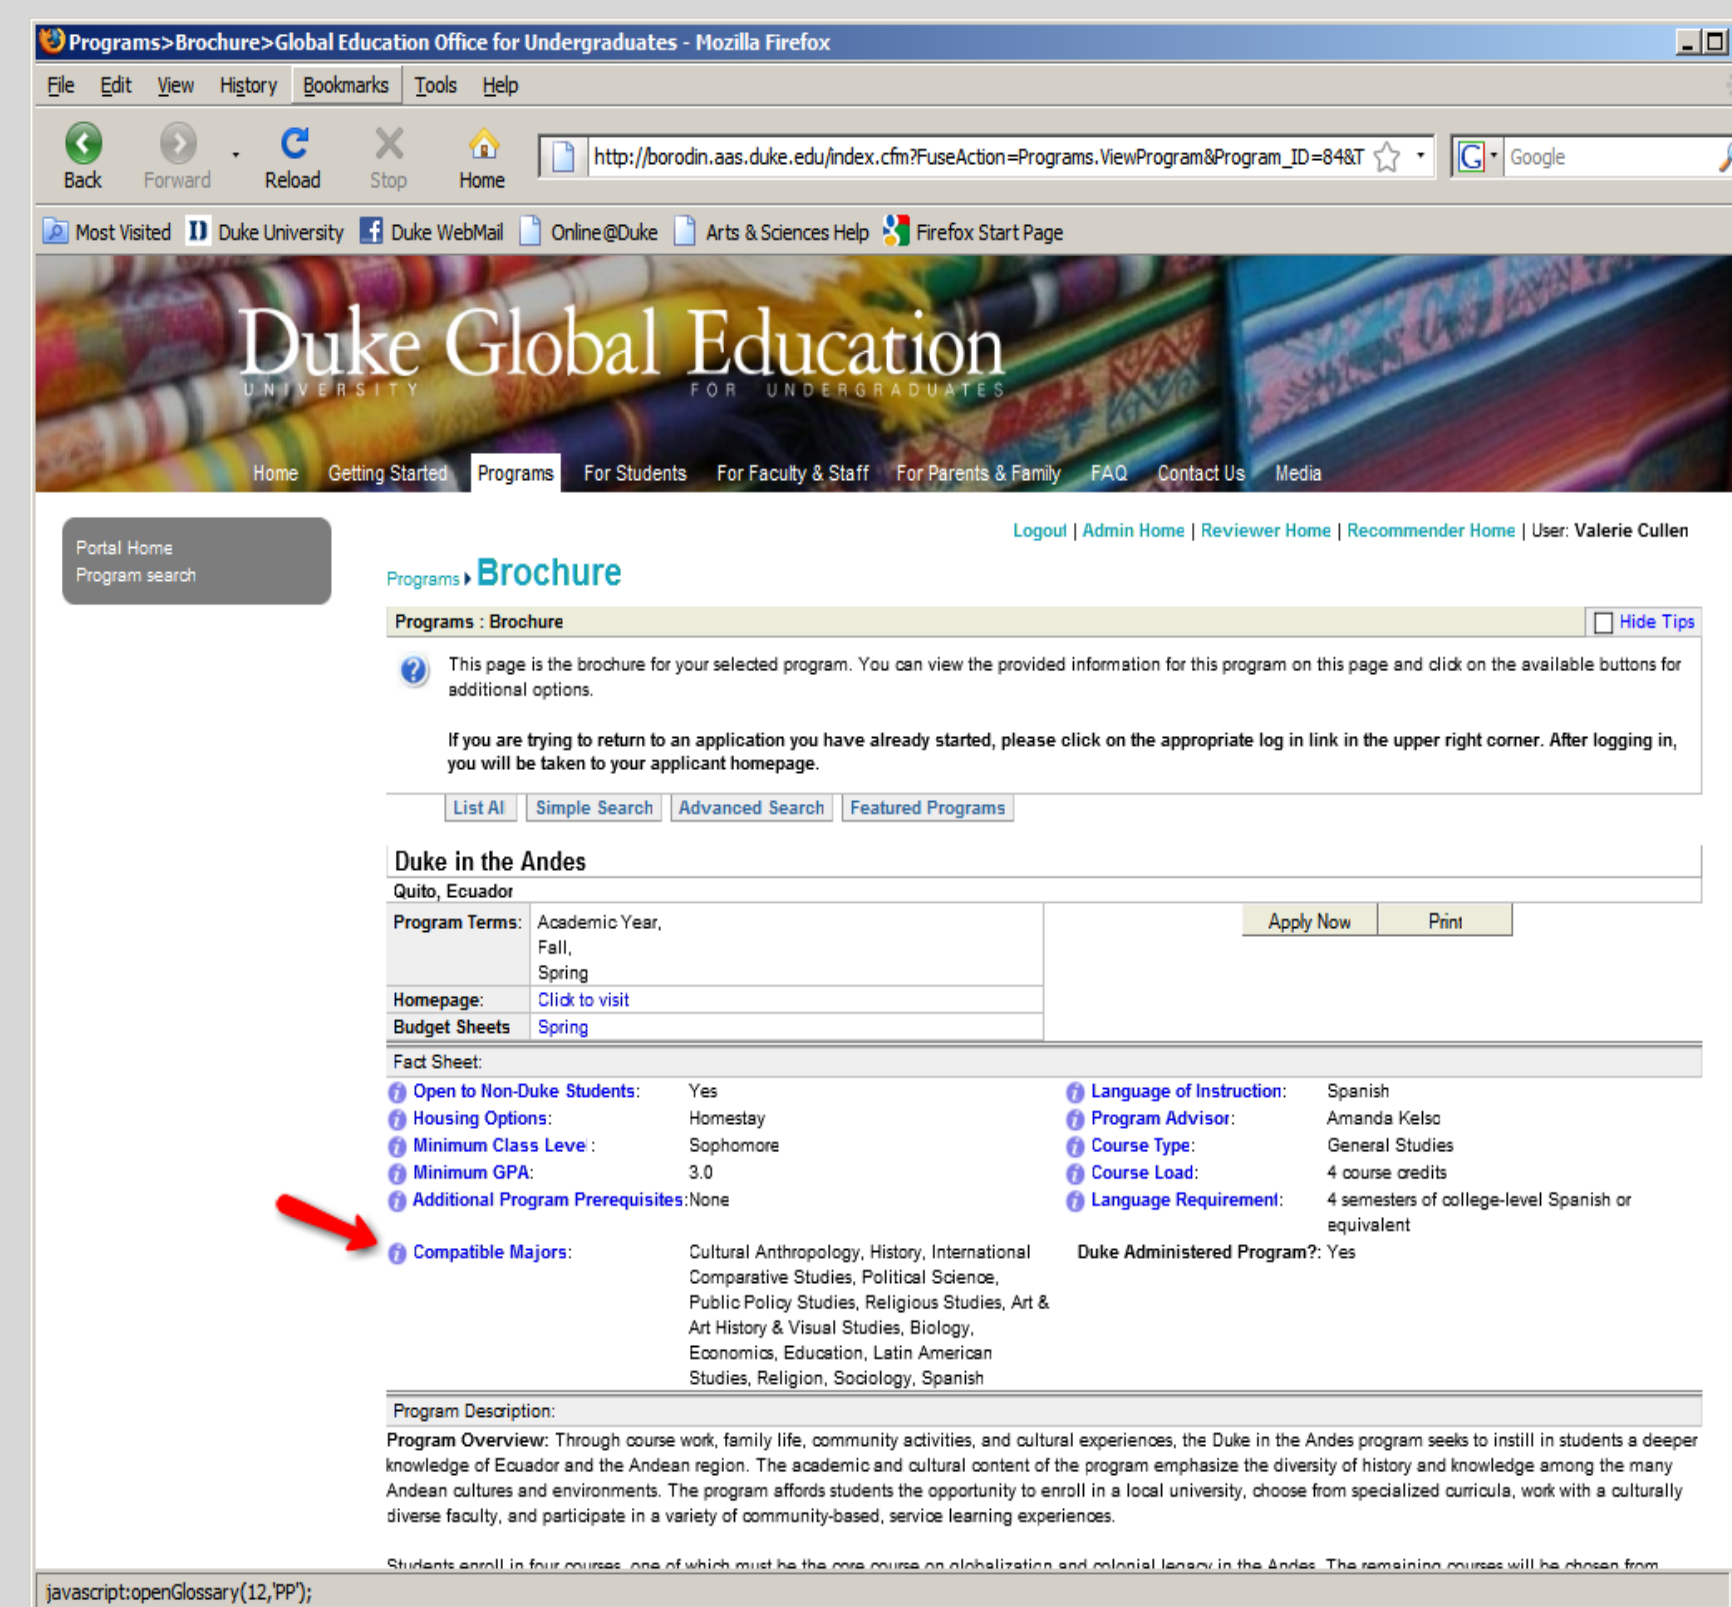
Programs>Brochure>Global Education Office for Undergraduates - Mozilla Firefox

File Edit View History Bookmarks Tools Help

Back Forward Reload Stop Home http://borodin.aas.duke.edu/index.cfm?FuseAction=Programs.ViewProgram&Program_ID=84&T Google

Most Visited Duke University Duke WebMail Online@Duke Arts & Sciences Help Firefox Start Page

Duke UNIVERSITY Global Education FOR UNDERGRADUATES

Home Getting Started Programs For Students For Faculty & Staff For Parents & Family FAQ Contact Us Media

Portal Home
Program search

Logout | Admin Home | Reviewer Home | Recommender Home | User: Valerie Cullen

Programs ▸ Brochure

Programs : Brochure Hide Tips

This page is the brochure for your selected program. You can view the provided information for this program on this page and click on the available buttons for additional options.

If you are trying to return to an application you have already started, please click on the appropriate log in link in the upper right corner. After logging in, you will be taken to your applicant homepage.

List Al Simple Search Advanced Search Featured Programs

Duke in the Andes
Quito, Ecuador

| Program Terms: | Academic Year, Fall, Spring |
|---|---|
| Homepage: | Click to visit |
| Budget Sheets | Spring |

Apply Now Print

Fact Sheet:

Open to Non-Duke Students: Yes
Housing Options: Homestay
Minimum Class Level: Sophomore
Minimum GPA: 3.0
Additional Program Prerequisites: None
Compatible Majors: Cultural Anthropology, History, International Comparative Studies, Political Science, Public Policy Studies, Religious Studies, Art & Art History & Visual Studies, Biology, Economics, Education, Latin American Studies, Religion, Sociology, Spanish

Language of Instruction: Spanish
Program Advisor: Amanda Kelso
Course Type: General Studies
Course Load: 4 course credits
Language Requirement: 4 semesters of college-level Spanish or equivalent
Duke Administered Program?: Yes

Program Description:

Program Overview: Through course work, family life, community activities, and cultural experiences, the Duke in the Andes program seeks to instill in students a deeper knowledge of Ecuador and the Andean region. The academic and cultural content of the program emphasize the diversity of history and knowledge among the many Andean cultures and environments. The program affords students the opportunity to enroll in a local university, choose from specialized curricula, work with a culturally diverse faculty, and participate in a variety of community-based, service learning experiences.

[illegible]

javascript:openGlossary(12,'PP');